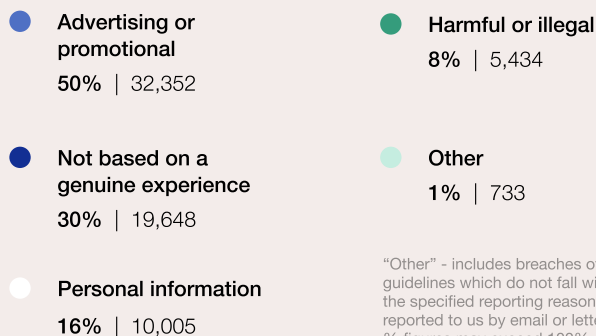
Advertising or promotional
50% | 32,352

Not based on a genuine experience
30% | 19,648

Personal information
16% | 10,005

Harmful or illegal
8% | 5,434

Other
1% | 733

"Other" - includes breaches o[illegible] guidelines which do not fall wi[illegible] the specified reporting reason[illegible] reported to us by email or lett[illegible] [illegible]